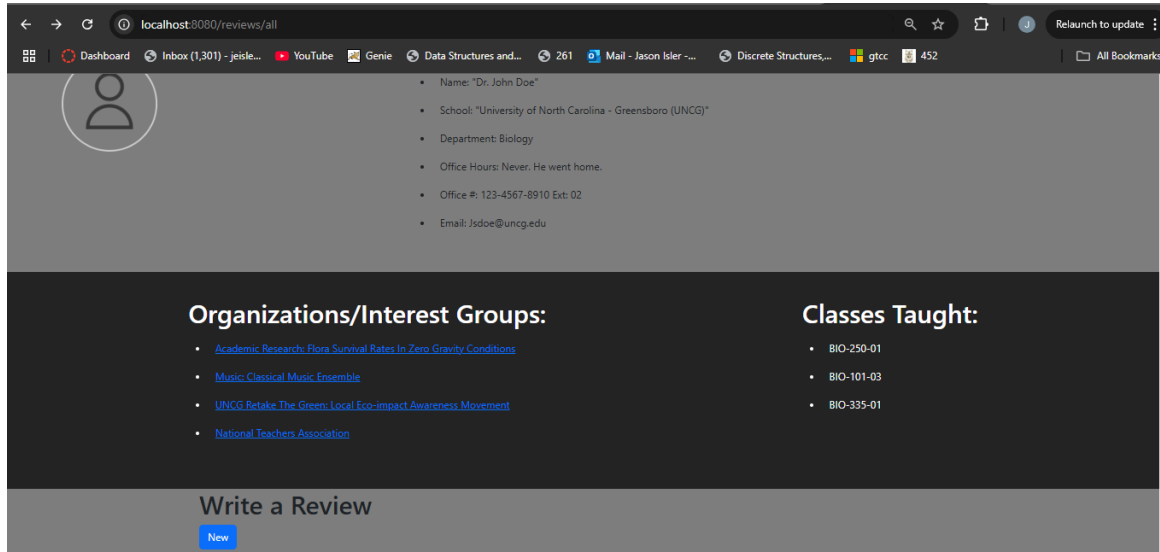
localhost:8080/reviews/all

Relaunch to update

Dashboard Inbox (1,301) - jeisle... YouTube Genie Data Structures and... 261 Mail - Jason Isler -... Discrete Structures,... gtcc 452 All Bookmarks

- Name: "Dr. John Doe"
- School: "University of North Carolina - Greensboro (UNCG)"
- Department: Biology
- Office Hours: Never. He went home.
- Office #: 123-4567-8910 Ext: 02
- Email: Jsdoe@uncg.edu

Organizations/Interest Groups:

- Academic Research: Flora Survival Rates In Zero Gravity Conditions
- Music: Classical Music Ensemble
- UNCG Retake The Green: Local Eco-impact Awareness Movement
- National Teachers Association

Classes Taught:

- BIO-250-01
- BIO-101-03
- BIO-335-01

Write a Review

New